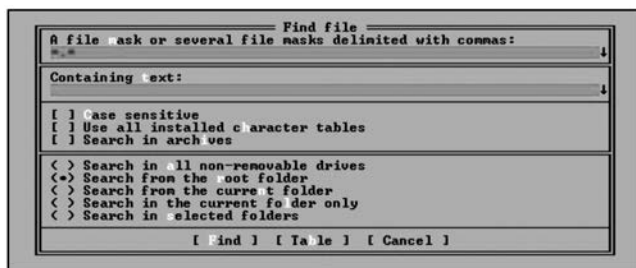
Find file
A file mask or several file masks delimited with commas:
*.*

Containing text:

[ ] Case sensitive
[ ] Use all installed character tables
[ ] Search in archives

( ) Search in all non-removable drives
(•) Search from the root folder
( ) Search from the current folder
( ) Search in the current folder only
( ) Search in selected folders

[ Find ] [ Table ] [ Cancel ]